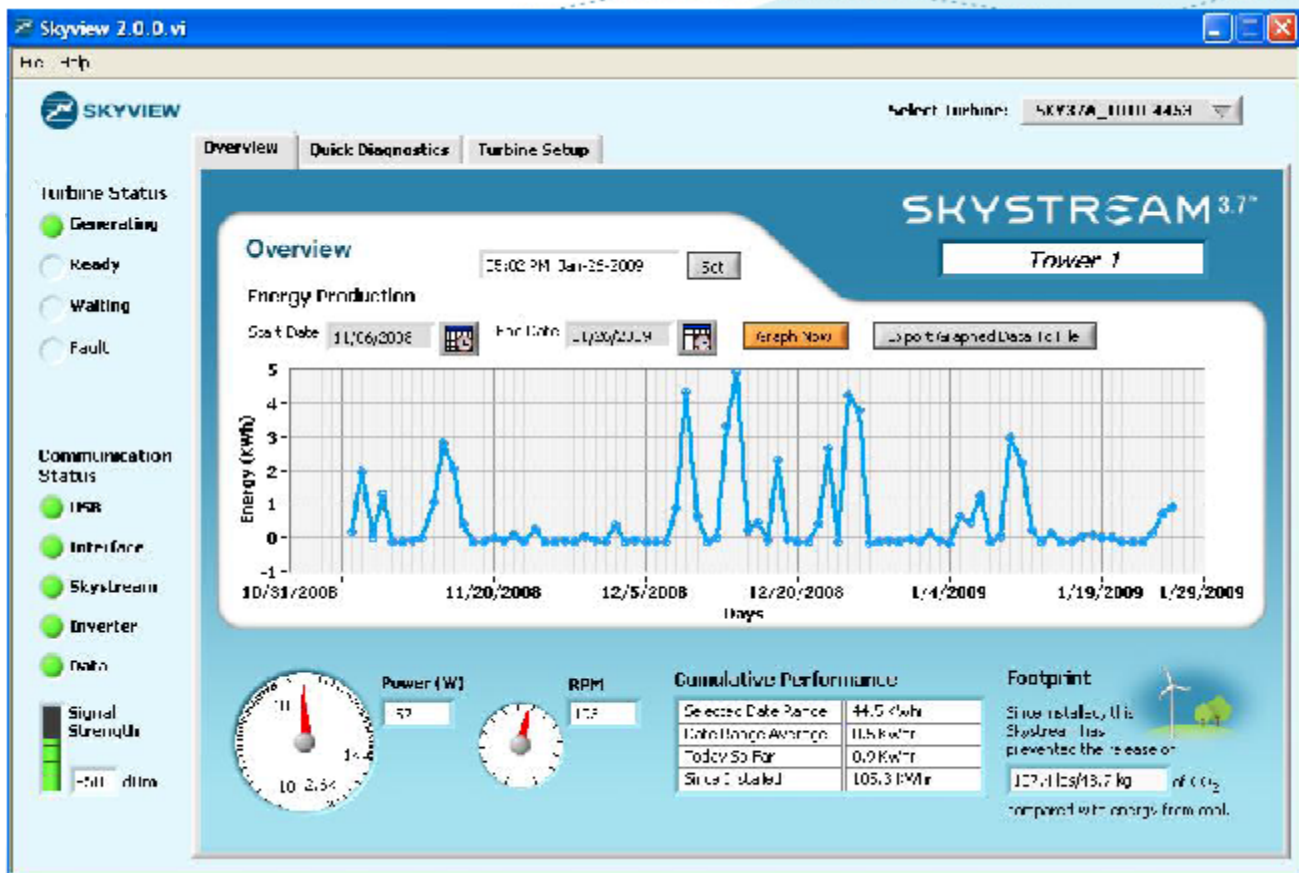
Skyview 2.0.0.vi

File Help

SKYVIEW

Select Turbine: SKY37A_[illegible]

Overview | Quick Diagnostics | Turbine Setup

SKYSTREAM 3.7™

Tower 1

Overview

05:02 PM Jan-29-2009 Set

Energy Production

Start Date 11/06/2008 End Date 01/29/2009 Graph Now Export Graphed Data To File

Energy (kWh)

5
4
3
2
1
0
-1

10/31/2008 11/20/2008 12/5/2008 12/20/2008 1/4/2009 1/19/2009 1/29/2009

Days

Turbine Status
Generating
Ready
Waiting
Fault

Communication Status
USB
Interface
Skystream
Inverter
Data

Signal Strength
-50 dBm

Power (W)
52

RPM
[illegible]

Cumulative Performance

| Selected Date Range | 44.5 KWhr |
|---|---|
| Date Range Average | 0.5 KWhr |
| Today So Far | 0.9 KWhr |
| Since Installed | 105.3 KWhr |

Footprint

Since installed, this Skystream has prevented the release of

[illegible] lbs/43.7 kg of $CO_2$

compared with energy from coal.